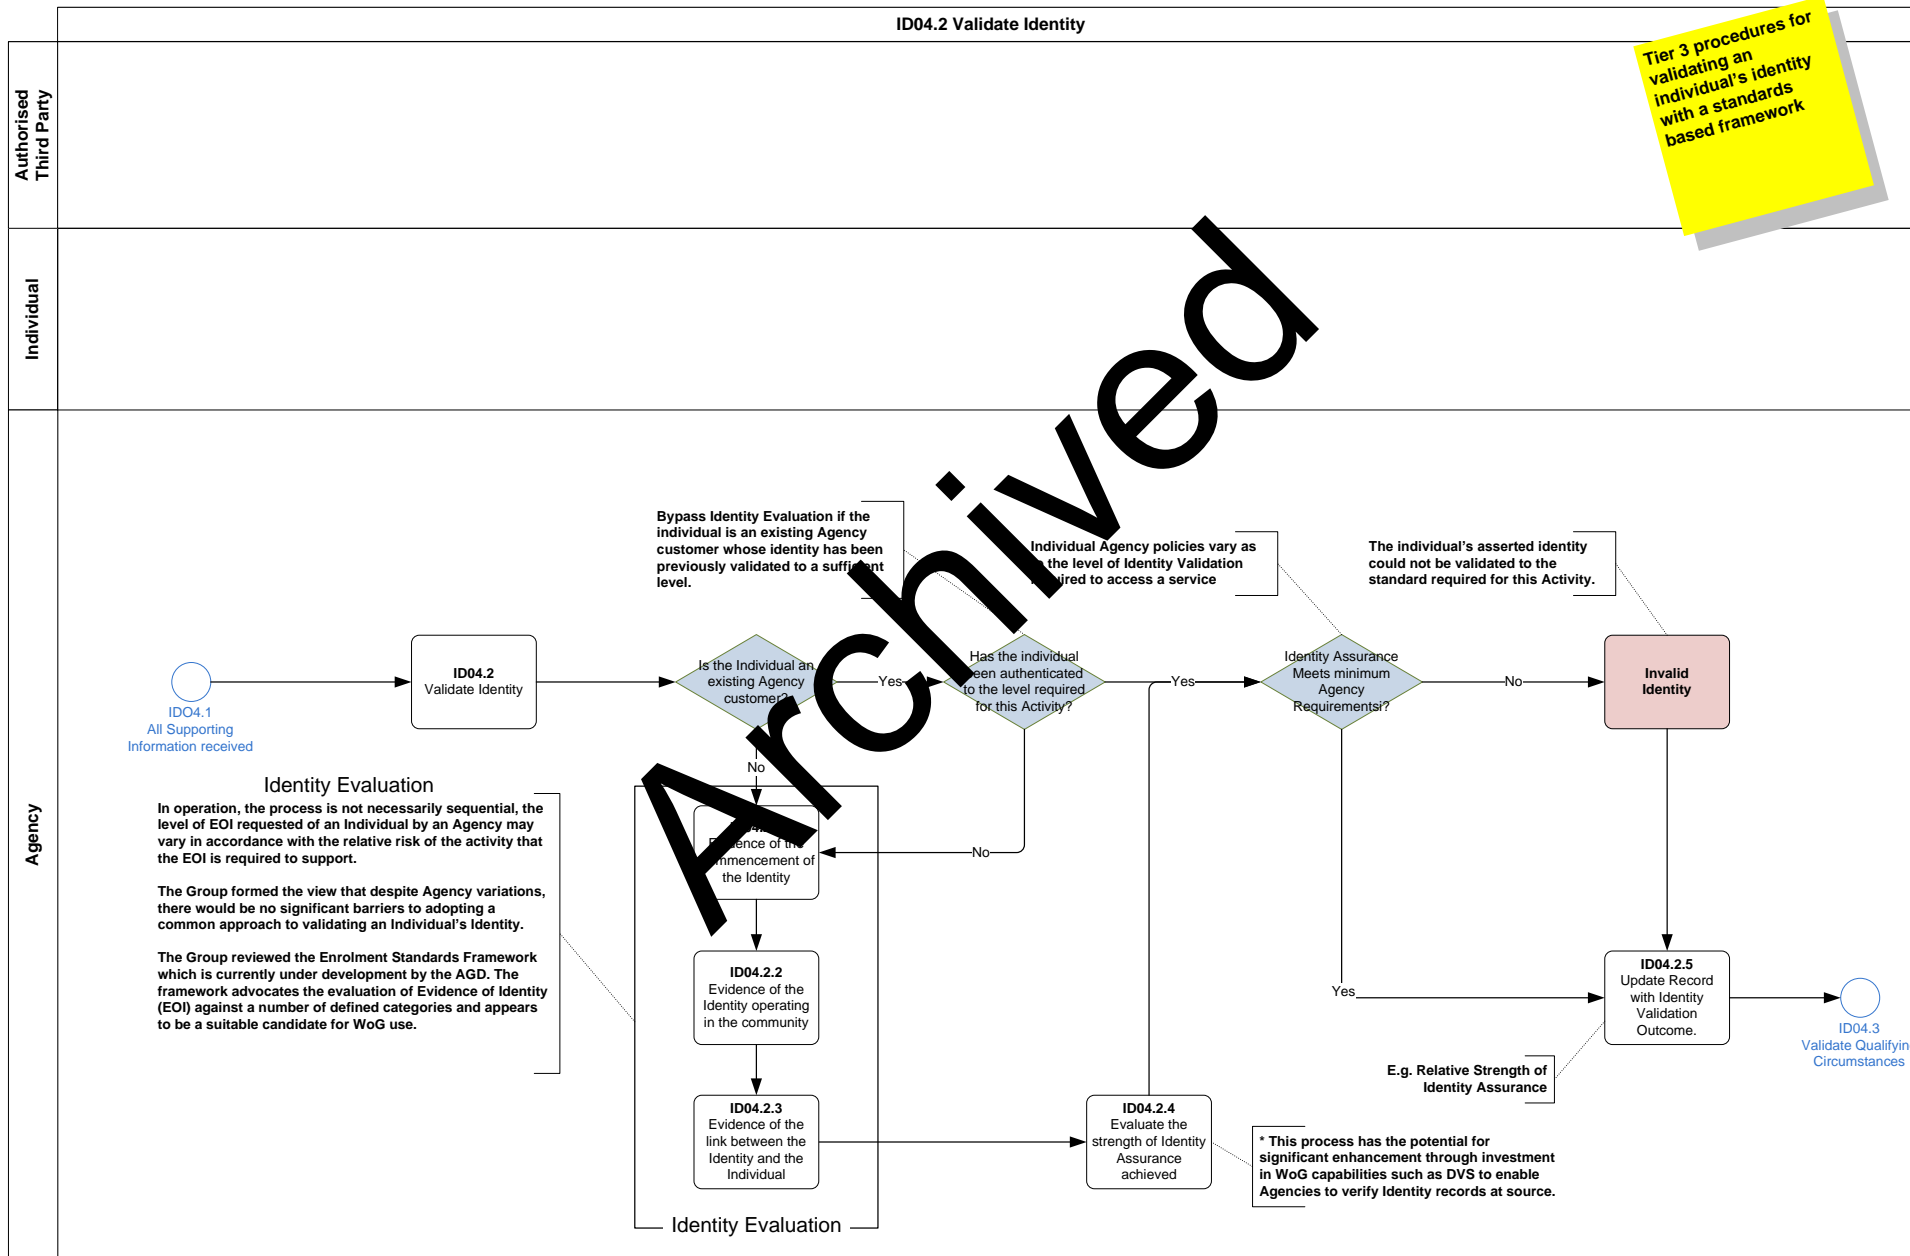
ID04.2 Validate Identity

Tier 3 procedures for validating an individual's identity with a standards based framework

Authorised Third Party

Individual

Agency

Archived

IDO4.1
All Supporting Information received

ID04.2
Validate Identity

Bypass Identity Evaluation if the individual is an existing Agency customer whose identity has been previously validated to a sufficient level.

Is the Individual an existing Agency customer?

Yes

No

Individual Agency policies vary as to the level of Identity Validation required to access a service

Has the individual been authenticated to the level required for this Activity?

Yes

No

Identity Assurance Meets minimum Agency Requirements?

No

Yes

The individual's asserted identity could not be validated to the standard required for this Activity.

Invalid Identity

Identity Evaluation
In operation, the process is not necessarily sequential, the level of EOI requested of an Individual by an Agency may vary in accordance with the relative risk of the activity that the EOI is required to support.

The Group formed the view that despite Agency variations, there would be no significant barriers to adopting a common approach to validating an Individual's Identity.

The Group reviewed the Enrolment Standards Framework which is currently under development by the AGD. The framework advocates the evaluation of Evidence of Identity (EOI) against a number of defined categories and appears to be a suitable candidate for WoG use.

ID04.2.1
Evidence of the commencement of the Identity

ID04.2.2
Evidence of the Identity operating in the community

ID04.2.3
Evidence of the link between the Identity and the Individual

Identity Evaluation

ID04.2.4
Evaluate the strength of Identity Assurance achieved

* This process has the potential for significant enhancement through investment in WoG capabilities such as DVS to enable Agencies to verify Identity records at source.

ID04.2.5
Update Record with Identity Validation Outcome.

E.g. Relative Strength of Identity Assurance

ID04.3
Validate Qualifyin
Circumstances